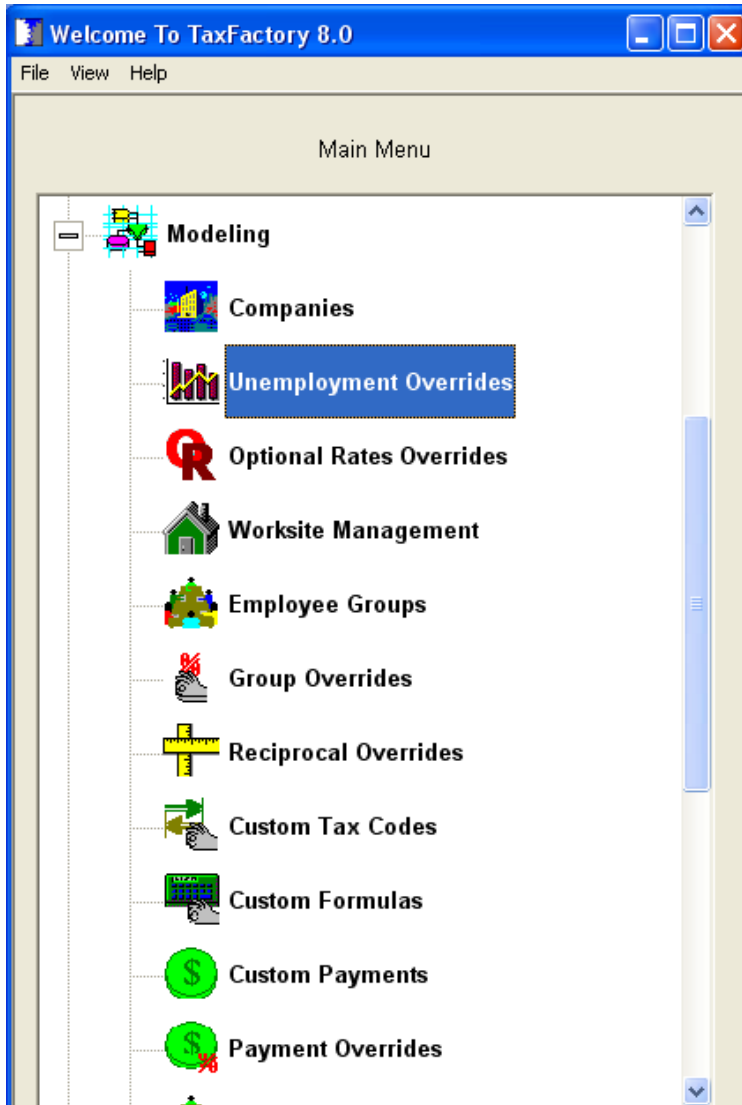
Welcome To TaxFactory 8.0

File View Help

Main Menu

Modeling

Companies

Unemployment Overrides

Optional Rates Overrides

Worksite Management

Employee Groups

Group Overrides

Reciprocal Overrides

Custom Tax Codes

Custom Formulas

Custom Payments

Payment Overrides